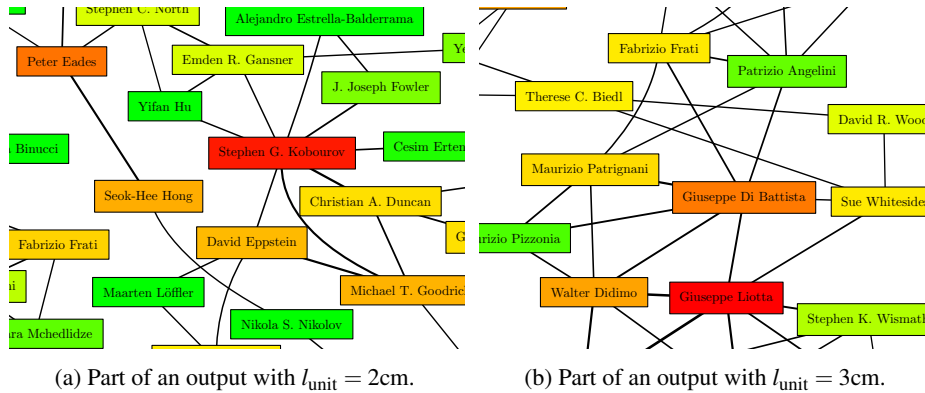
Stephen C. North
Alejandro Estrella-Balderrama
Ye
Peter Eades
Emden R. Gansner
J. Joseph Fowler
Yifan Hu
Binucci
Stephen G. Kobourov
Cesim Erten
Seok-Hee Hong
Christian A. Duncan
Fabrizio Frati
David Eppstein
G
Maarten Löffler
Michael T. Goodric
Nikola S. Nikolov
ra Mchedlidze

Fabrizio Frati
Patrizio Angelini
Therese C. Biedl
David R. Woo
Maurizio Patrignani
Giuseppe Di Battista
Sue Whiteside
urizio Pizzonia
Walter Didimo
Giuseppe Liotta
Stephen K. Wismath

(a) Part of an output with $l_{\text{unit}} = 2$cm.
(b) Part of an output with $l_{\text{unit}} = 3$cm.